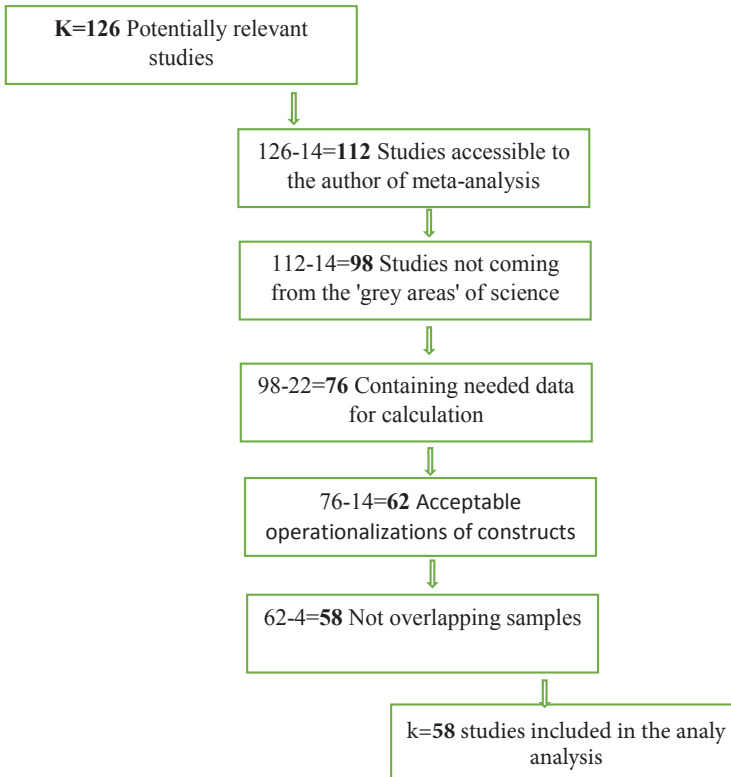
**K=126** Potentially relevant studies

126-14=**112** Studies accessible to the author of meta-analysis

112-14=**98** Studies not coming from the 'grey areas' of science

98-22=**76** Containing needed data for calculation

76-14=**62** Acceptable operationalizations of constructs

62-4=**58** Not overlapping samples

k=**58** studies included in the analy analysis